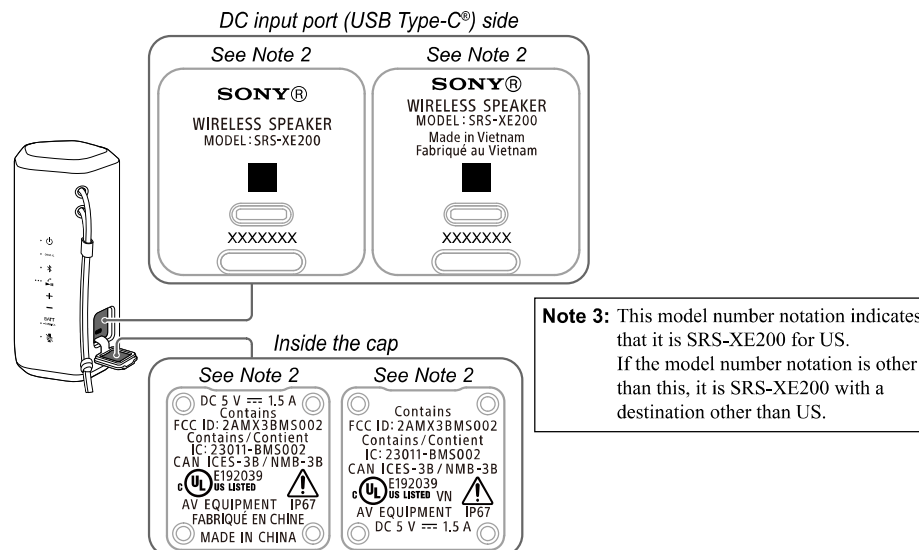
DC input port (USB Type-C®) side

See Note 2

SONY®
WIRELESS SPEAKER
MODEL: SRS-XE200

XXXXXXX

See Note 2

SONY®
WIRELESS SPEAKER
MODEL: SRS-XE200
Made in Vietnam
Fabriqué au Vietnam

XXXXXXX

Inside the cap

See Note 2

DC 5 V ⎓ 1.5 A
Contains
FCC ID: 2AMX3BMS002
Contains / Contient
IC: 23011-BMS002
CAN ICES-3B / NMB-3B
c UL US LISTED E192039
AV EQUIPMENT IP67
FABRIQUÉ EN CHINE
MADE IN CHINA

See Note 2

Contains
FCC ID: 2AMX3BMS002
Contains / Contient
IC: 23011-BMS002
CAN ICES-3B / NMB-3B
c UL US LISTED E192039 VN
AV EQUIPMENT IP67
DC 5 V ⎓ 1.5 A

Note 3: This model number notation indicates that it is SRS-XE200 for US. If the model number notation is other than this, it is SRS-XE200 with a destination other than US.